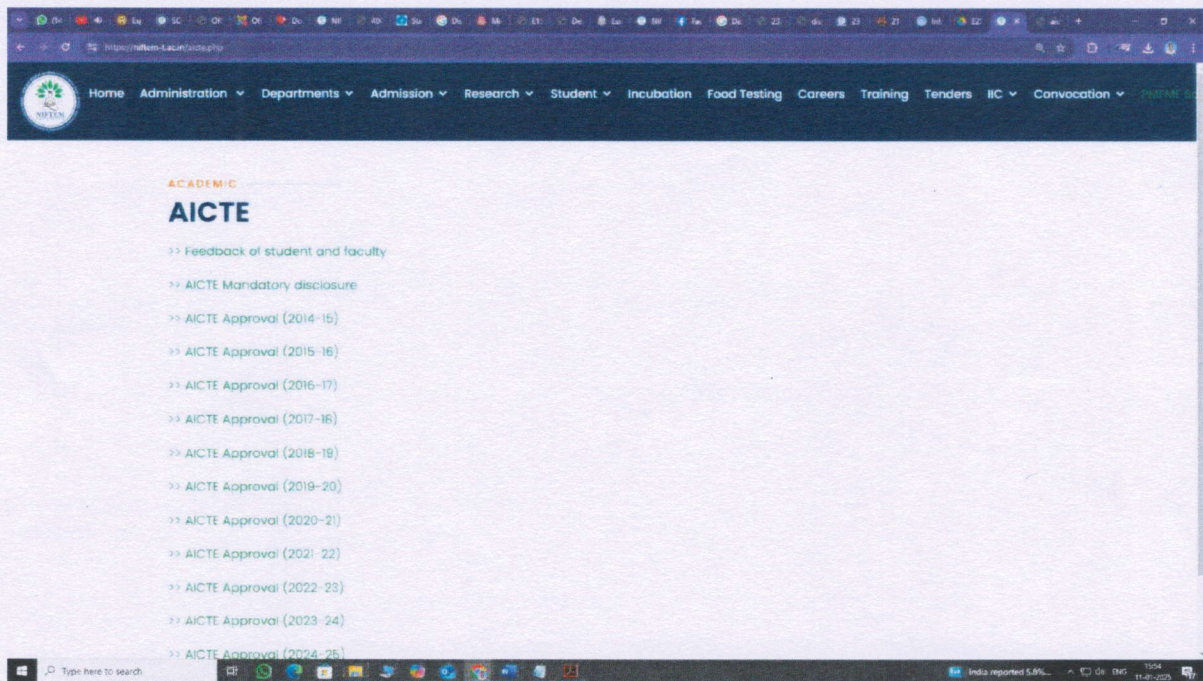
https://niftem-t.ac.in/aicte.php

NIFTEM

Home Administration Departments Admission Research Student Incubation Food Testing Careers Training Tenders IIC Convocation

ACADEMIC

AICTE

>> Feedback of student and faculty

>> AICTE Mandatory disclosure

>> AICTE Approval (2014-15)

>> AICTE Approval (2015-16)

>> AICTE Approval (2016-17)

>> AICTE Approval (2017-18)

>> AICTE Approval (2018-19)

>> AICTE Approval (2019-20)

>> AICTE Approval (2020-21)

>> AICTE Approval (2021-22)

>> AICTE Approval (2022-23)

>> AICTE Approval (2023-24)

>> AICTE Approval (2024-25)

Type here to search

India reported 5.8%...

ENG

15:54
11-01-2025